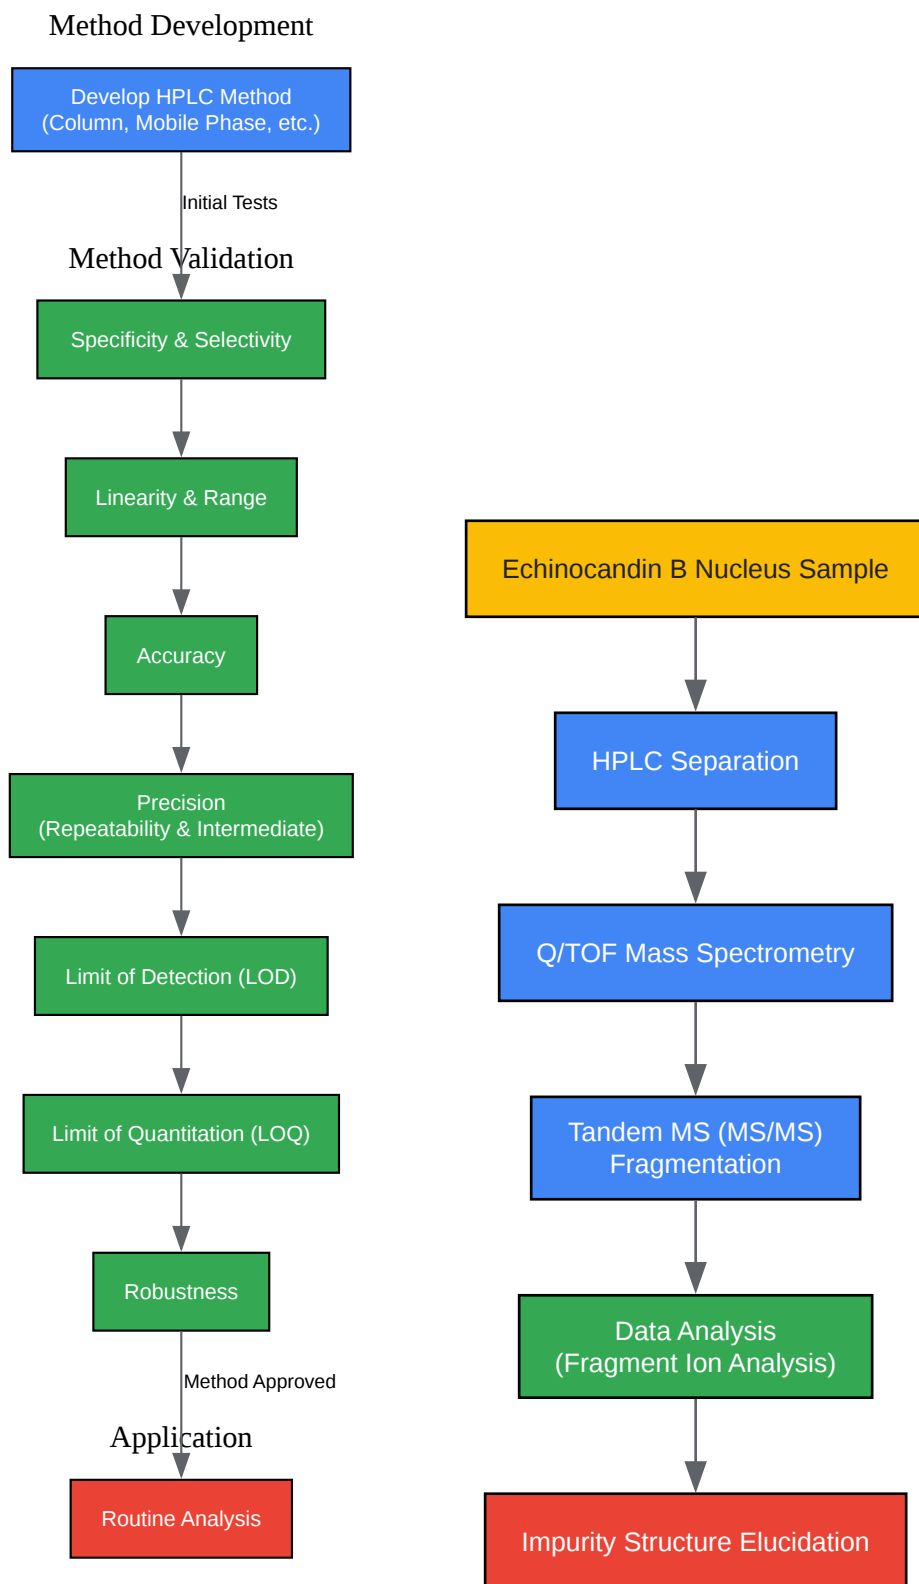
Method Development

Develop HPLC Method
(Column, Mobile Phase, etc.)

Initial Tests

Method Validation

Specificity & Selectivity

Linearity & Range

Accuracy

Precision
(Repeatability & Intermediate)

Limit of Detection (LOD)

Limit of Quantitation (LOQ)

Robustness

Method Approved

Application

Routine Analysis

Echinocandin B Nucleus Sample

HPLC Separation

Q/TOF Mass Spectrometry

Tandem MS (MS/MS)
Fragmentation

Data Analysis
(Fragment Ion Analysis)

Impurity Structure Elucidation